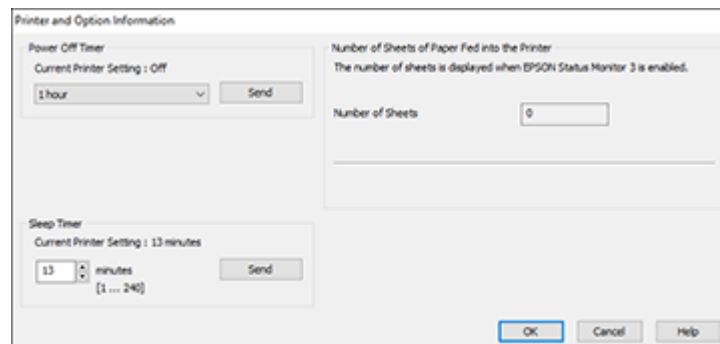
Printer and Option Information

Power Off Timer
Current Printer Setting : Off
1 hour
Send

Number of Sheets of Paper Fed into the Printer
The number of sheets is displayed when EPSON Status Monitor 3 is enabled.
Number of Sheets
0

Sleep Timer
Current Printer Setting : 13 minutes
13
minutes
[1 ... 240]
Send

OK
Cancel
Help